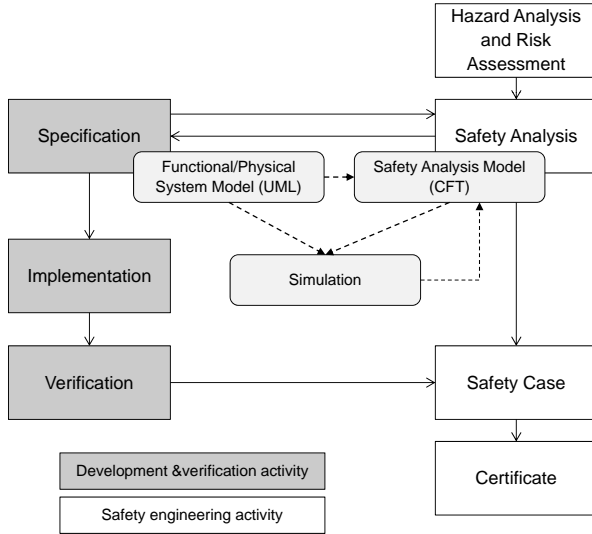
Hazard Analysis and Risk Assessment

Specification

Safety Analysis

Functional/Physical System Model (UML)

Safety Analysis Model (CFT)

Implementation

Simulation

Verification

Safety Case

Development &verification activity

Certificate

Safety engineering activity